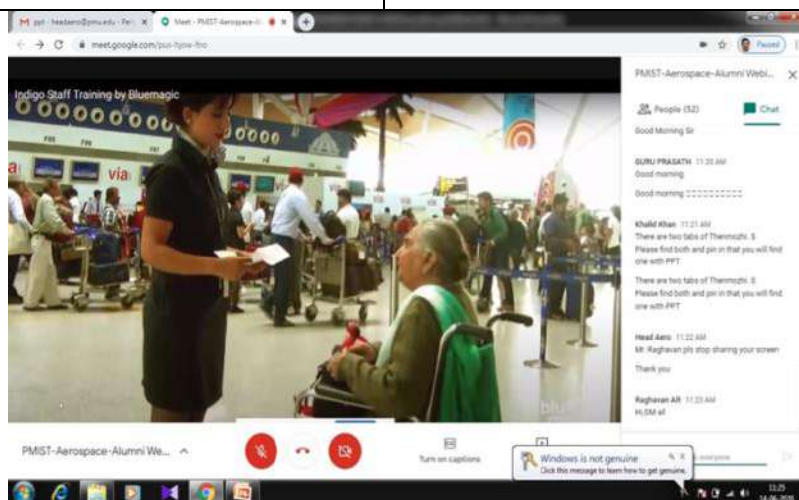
M ppt - headaero@pmu.edu - Peri ×
Meet - PMIST-Aerospace-A ×
meet.google.com/pus-hjow-fmo
Paused

Indigo Staff Training by Bluemagic

via

blu

PMIST-Aerospace-Alumni Webi... ×

People (52)
Chat

Good Morning Sir

GURU PRASATH 11:20 AM
Good morning

Good morning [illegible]

Khalid Khan 11:21 AM
There are two tabs of Thenmozhi. S Please find both and pin in that you will find one with PPT

There are two tabs of Thenmozhi. S Please find both and pin in that you will find one with PPT

Head Aero 11:22 AM
Mr. Raghavan pls stop sharing your screen

Thank you

Raghavan AR 11:23 AM
Hi,GM all

PMIST-Aerospace-Alumni We...

Turn on captions

Windows is not genuine
Click this message to learn how to get genuine.

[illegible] everyone

11:25
14-06-2020